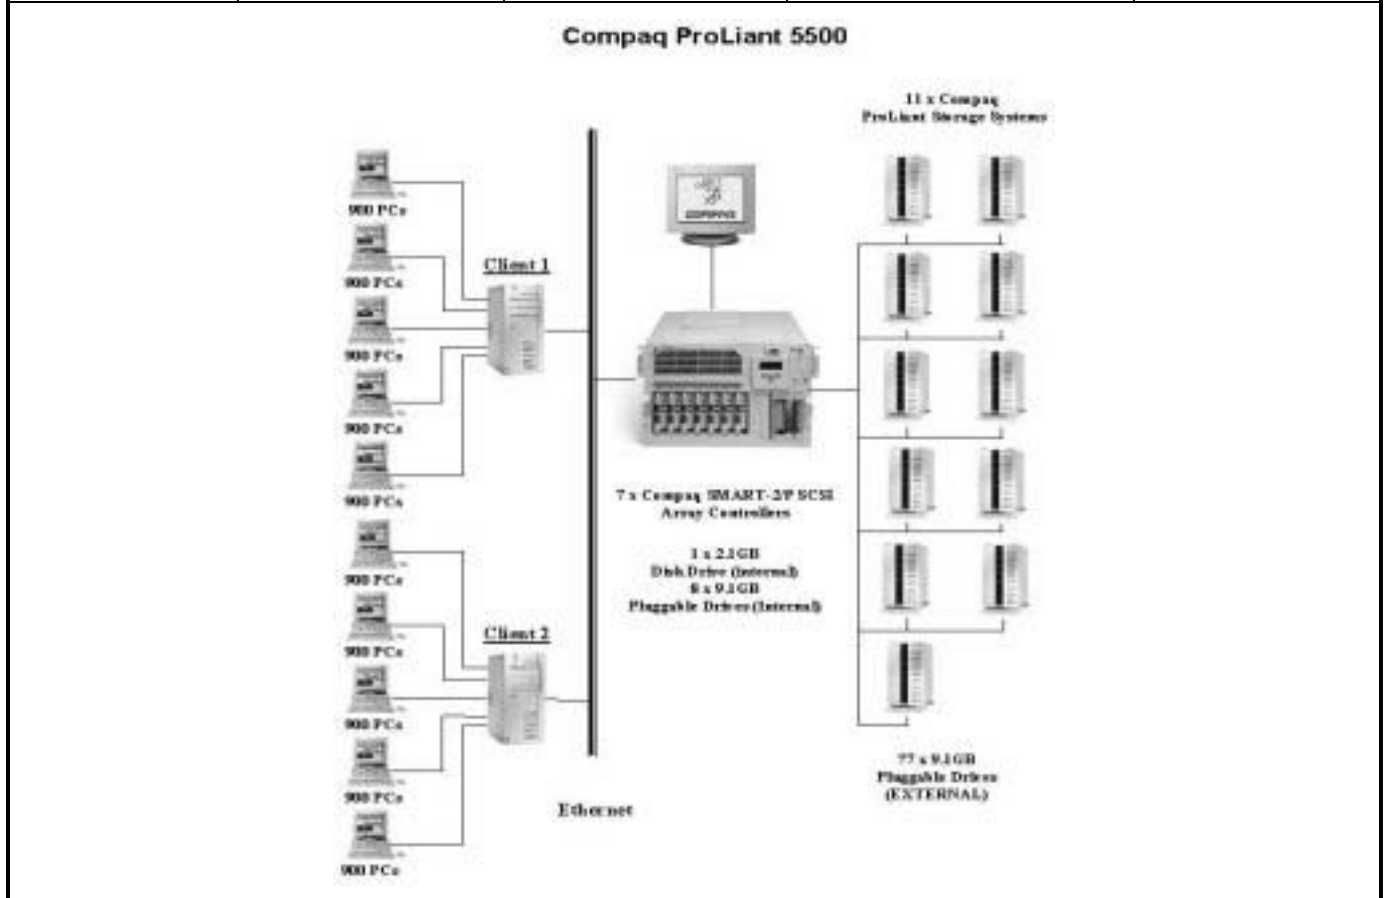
Compaq ProLiant 5500

11 x Compaq
ProLiant Storage Systems

900 PCs
900 PCs
900 PCs
900 PCs
900 PCs

Client 1

900 PCs
900 PCs
900 PCs
900 PCs
900 PCs

Client 2

COMPAQ

7 x Compaq SMART-2/P SCSI
Array Controllers

1 x 2.1GB
Disk Drive (Internal)
8 x 9.1GB
Pluggable Drives (Internal)

77 x 9.1GB
Pluggable Drives
(EXTERNAL)

Ethernet